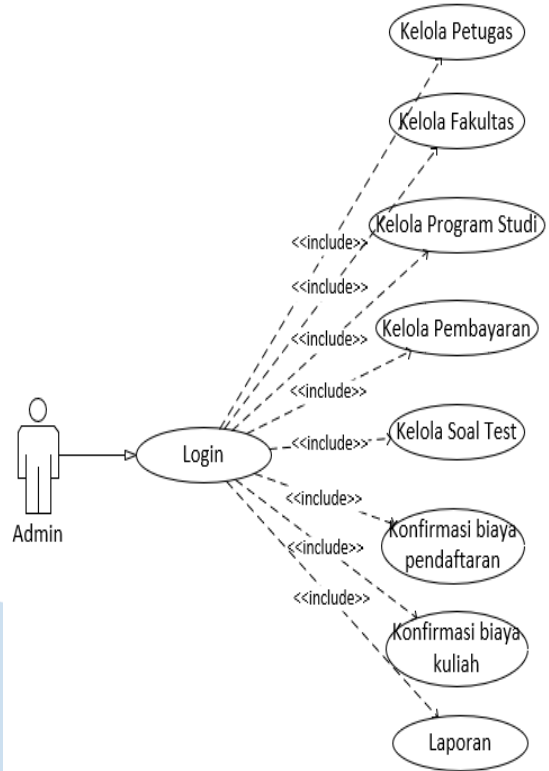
Kelola Petugas

Kelola Fakultas

<<include>>

Kelola Program Studi

<<include>>

<<include>>

Kelola Pembayaran

<<include>>

Admin

Login

<<include>>

Kelola Soal Test

<<include>>

Konfirmasi biaya pendaftaran

<<include>>

<<include>>

Konfirmasi biaya kuliah

Laporan